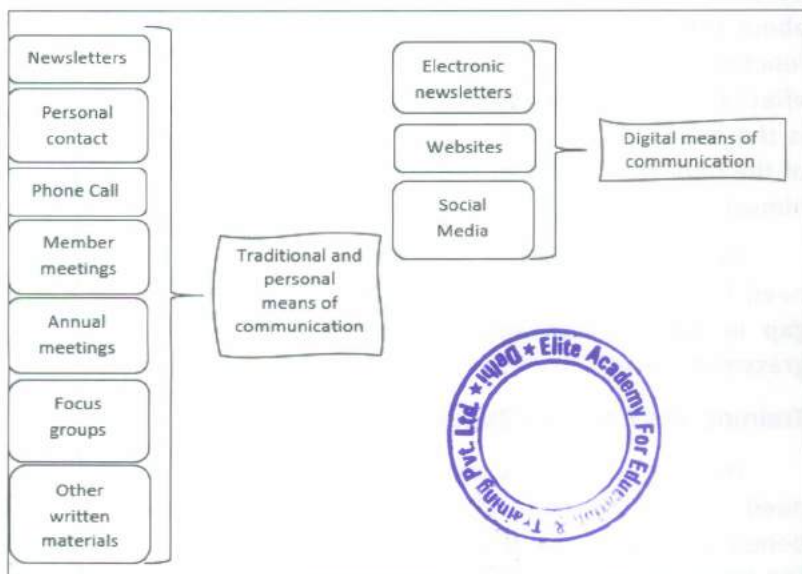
Newsletters

Personal contact

Phone Call

Member meetings

Annual meetings

Focus groups

Other written materials

Traditional and personal means of communication

Electronic newsletters

Websites

Social Media

Digital means of communication

Elite Academy For Education & Training Pvt. Ltd. ★ Delhi ★